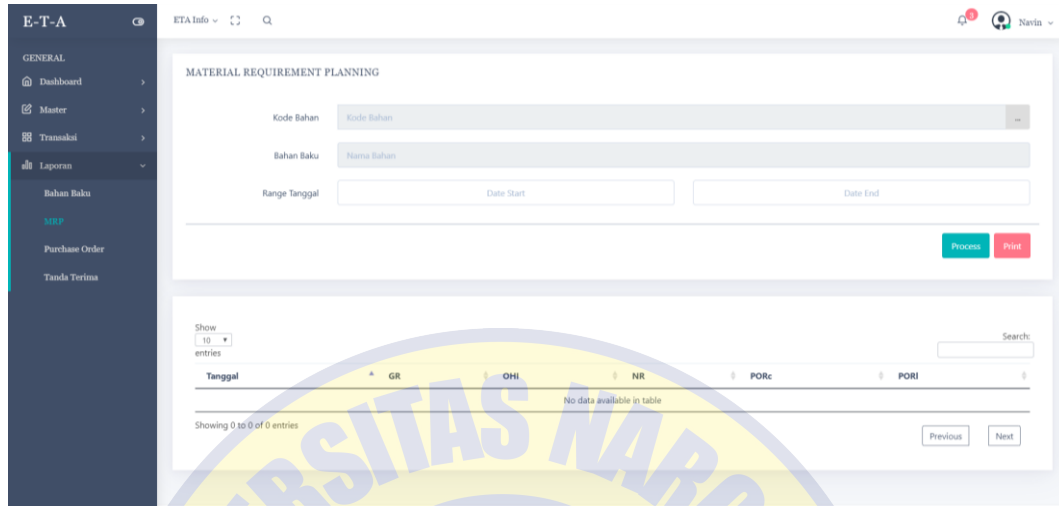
E-T-A

GENERAL
Dashboard
Master
Transaksi
Laporan
Bahan Baku
MRP
Purchase Order
Tanda Terima

ETA Info
3
Navin

MATERIAL REQUIREMENT PLANNING

Kode Bahan Kode Bahan ...
Bahan Baku Nama Bahan
Range Tanggal Date Start Date End

Process Print

Show 10 entries
Search:

| Tanggal | GR | OHi | NR | PORc | PORl |
|---|---|---|---|---|---|
| No data available in table | | | | | |

Showing 0 to 0 of 0 entries
Previous Next

RSITAS NAR